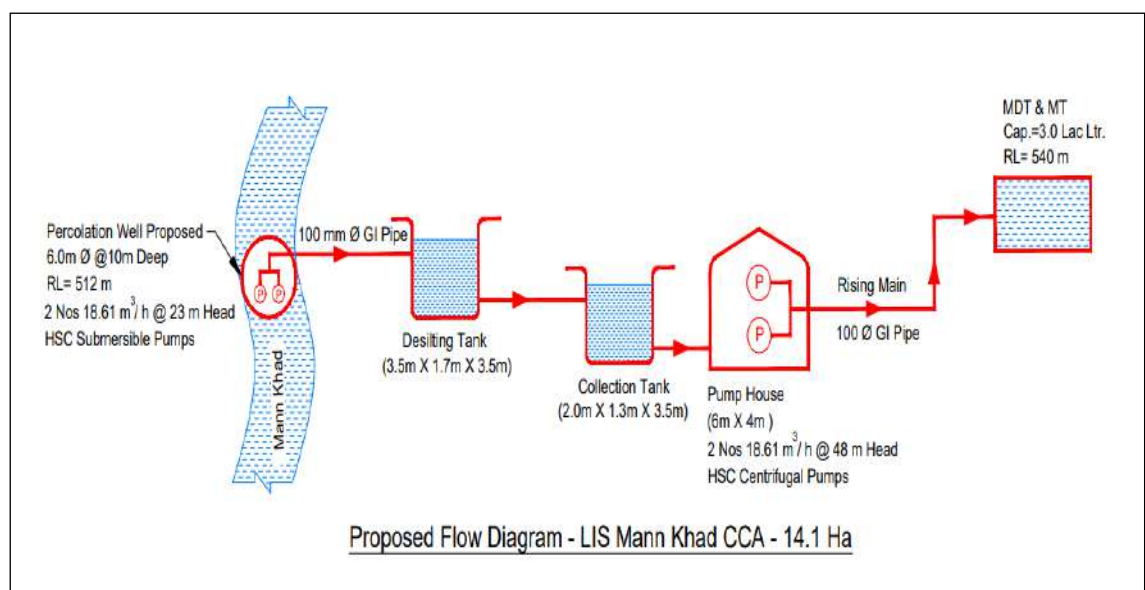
MDT & MT
Cap.=3.0 Lac Ltr.
RL= 540 m

Percolation Well Proposed
6.0m Ø @10m Deep
RL= 512 m
2 Nos 18.61 $m^3/h$ @ 23 m Head
HSC Submersible Pumps

P P

100 mm Ø GI Pipe

Mann Khad

Desilting Tank
(3.5m X 1.7m X 3.5m)

Collection Tank
(2.0m X 1.3m X 3.5m)

P
P

Pump House
(6m X 4m )
2 Nos 18.61 $m^3/h$ @ 48 m Head
HSC Centrifugal Pumps

Rising Main
100 Ø GI Pipe

Proposed Flow Diagram - LIS Mann Khad CCA - 14.1 Ha